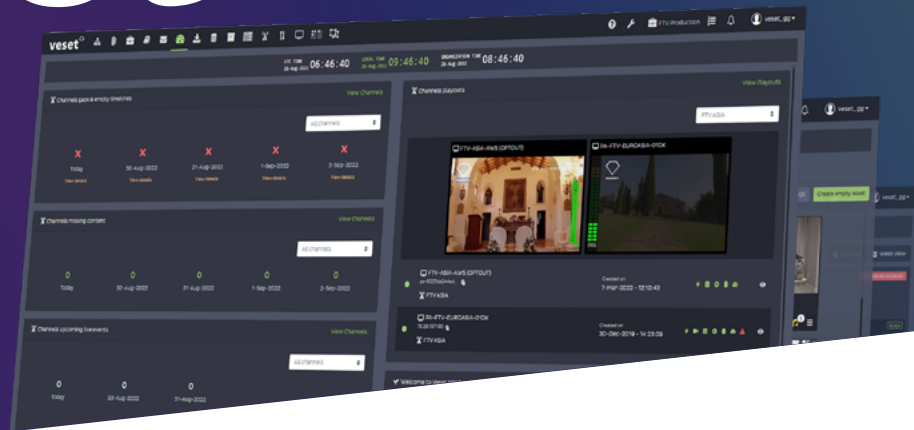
veset

FTV Production

veset_gg

UTC TIME 26-Aug-2022 06:46:40 LOCAL TIME 26-Aug-2022 09:46:40 ORGANIZATION TIME 26-Aug-2022 08:46:40

Channels gaps & empty timelines

View Channels

All channels

Today
View details

30-Aug-2022
View details

31-Aug-2022
View details

1-Sep-2022
View details

2-Sep-2022
View details

Channels missing content

View Channels

All channels

0
Today

0
30-Aug-2022

0
31-Aug-2022

0
1-Sep-2022

0
2-Sep-2022

Channels upcoming live events

View Channels

All channels

0
Today

0
30-Aug-2022

0
31-Aug-2022

Channels playouts

View Playouts

FTV ASIA

FTV-ASIA-AWS (OPTOUT)

PA-FTV-EUROASIA-010K

FTV-ASIA-AWS (OPTOUT)
FTV ASIA

Created on
7-Mar-2022 - 10:10:43

PA-FTV-EUROASIA-010K
FTV ASIA

Created on
30-Dec-2019 - 14:23:09

Welcome to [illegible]

veset_gg

Create empty asset

veset_view